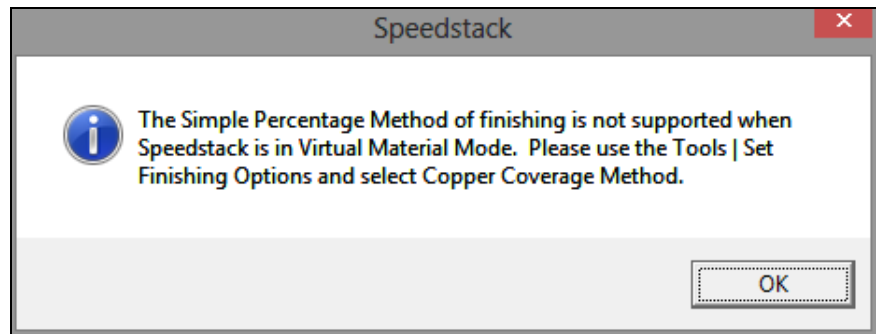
Speedstack

The Simple Percentage Method of finishing is not supported when Speedstack is in Virtual Material Mode.  Please use the Tools | Set Finishing Options and select Copper Coverage Method.

OK